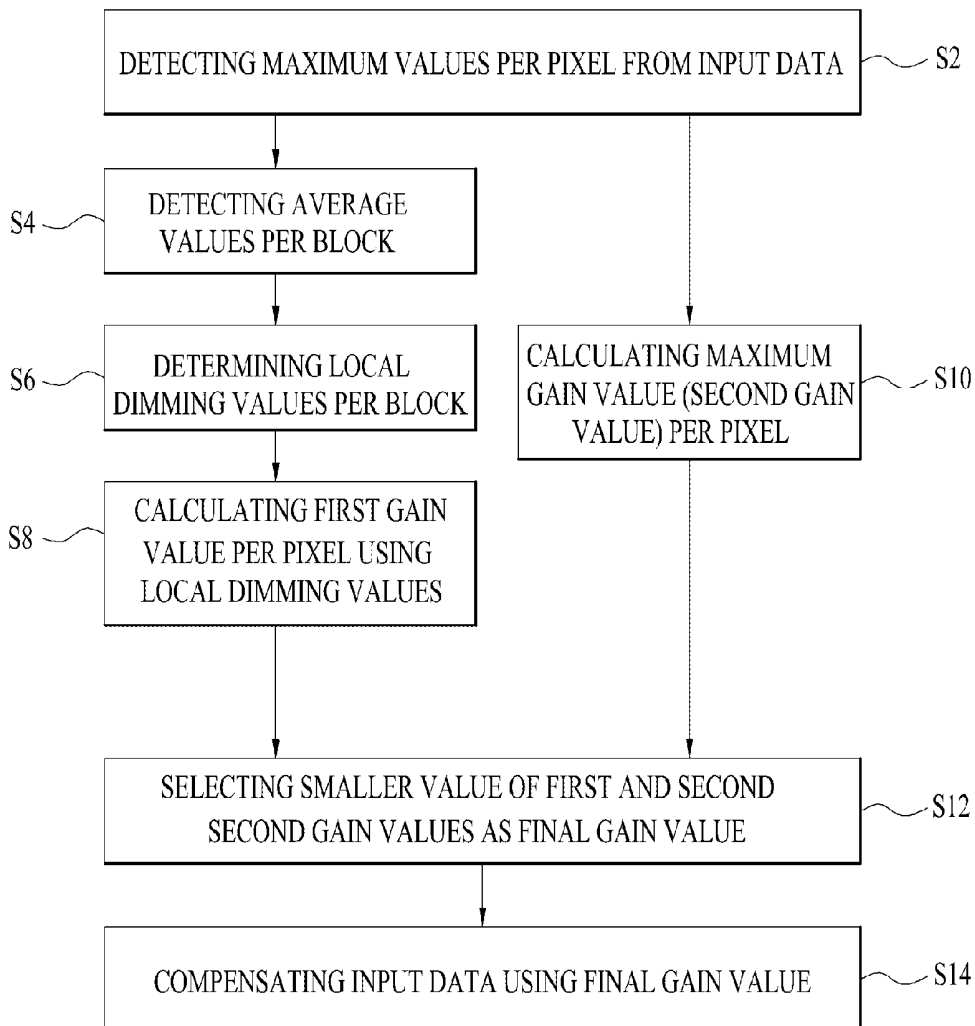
DETECTING MAXIMUM VALUES PER PIXEL FROM INPUT DATA

S2

S4

DETECTING AVERAGE VALUES PER BLOCK

S6

DETERMINING LOCAL DIMMING VALUES PER BLOCK

CALCULATING MAXIMUM GAIN VALUE (SECOND GAIN VALUE) PER PIXEL

S10

S8

CALCULATING FIRST GAIN VALUE PER PIXEL USING LOCAL DIMMING VALUES

SELECTING SMALLER VALUE OF FIRST AND SECOND SECOND GAIN VALUES AS FINAL GAIN VALUE

S12

COMPENSATING INPUT DATA USING FINAL GAIN VALUE

S14